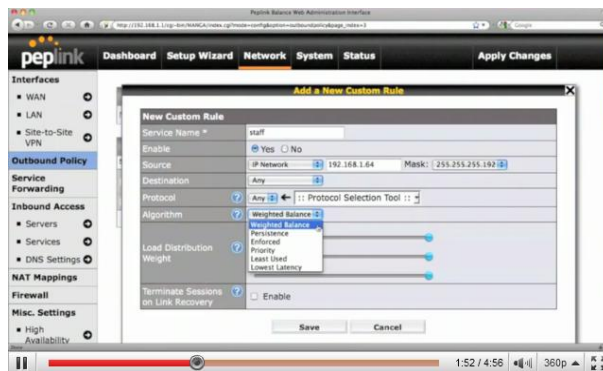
Peplink Balance Web Administration Interface

http://192.168.1.1/cgi-bin/MANGA/index.cgi?mode=config&option=outboundpolicy&page_index=3

Google

peplink

Dashboard Setup Wizard Network System Status Apply Changes

Interfaces
▪ WAN
▪ LAN
▪ Site-to-Site VPN
Outbound Policy
Service Forwarding
Inbound Access
▪ Servers
▪ Services
▪ DNS Settings
NAT Mappings
Firewall
Misc. Settings
▪ High Availability

Add a New Custom Rule

New Custom Rule

| | |
|---|---|
| Service Name * | staff |
| Enable | ● Yes ○ No |
| Source | IP Network 192.168.1.64 Mask: 255.255.255.192 |
| Destination | Any |
| Protocol | Any ← :: Protocol Selection Tool :: |
| Algorithm | Weighted Balance |
| Load Distribution Weight | Weighted Balance, Persistence, Enforced, Priority, Least Used, Lowest Latency |
| Terminate Sessions on Link Recovery | ☐ Enable |

Save Cancel

1:52 / 4:56 360p